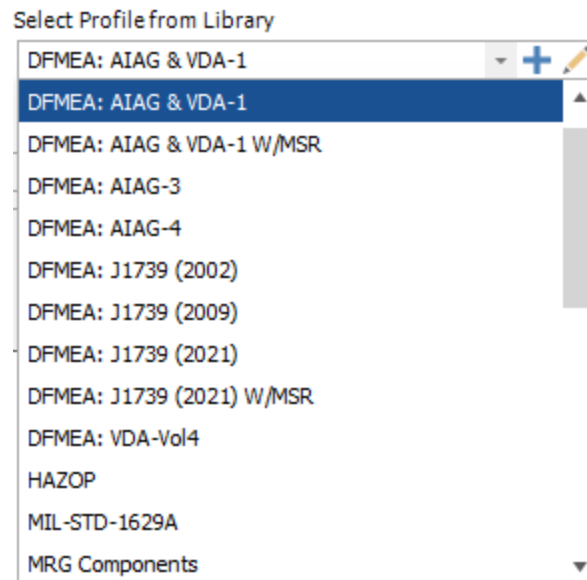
Select Profile from Library

DFMEA: AIAG & VDA-1

DFMEA: AIAG & VDA-1

DFMEA: AIAG & VDA-1 W/MSR

DFMEA: AIAG-3

DFMEA: AIAG-4

DFMEA: J1739 (2002)

DFMEA: J1739 (2009)

DFMEA: J1739 (2021)

DFMEA: J1739 (2021) W/MSR

DFMEA: VDA-Vol4

HAZOP

MIL-STD-1629A

MRG Components